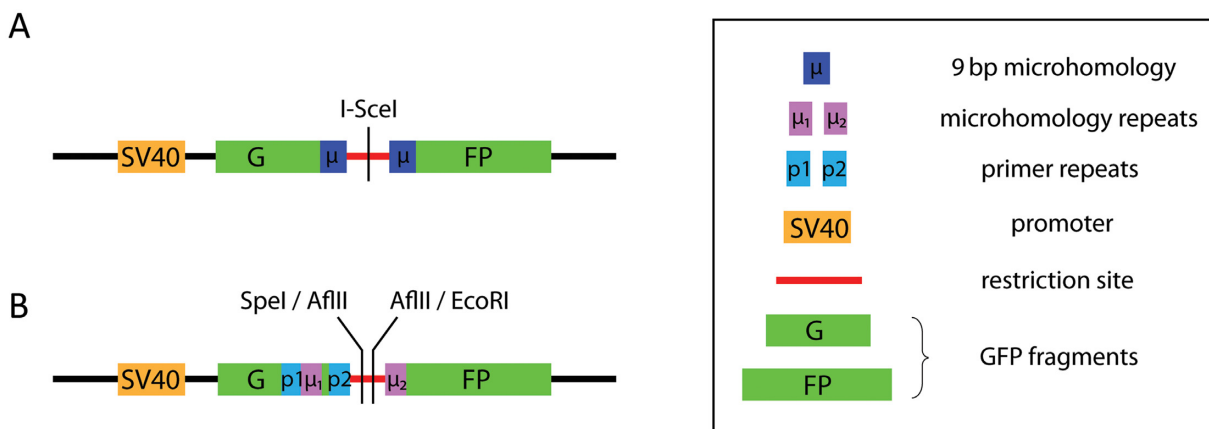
A

I-SceI

SV40 G μ μ FP

B

SpeI / AflII AflII / EcoRI

SV40 G p1 $μ_1$ p2 $μ_2$ FP

μ 9 bp microhomology

$μ_1$ $μ_2$ microhomology repeats

p1 p2 primer repeats

SV40 promoter

restriction site

G

FP

GFP fragments